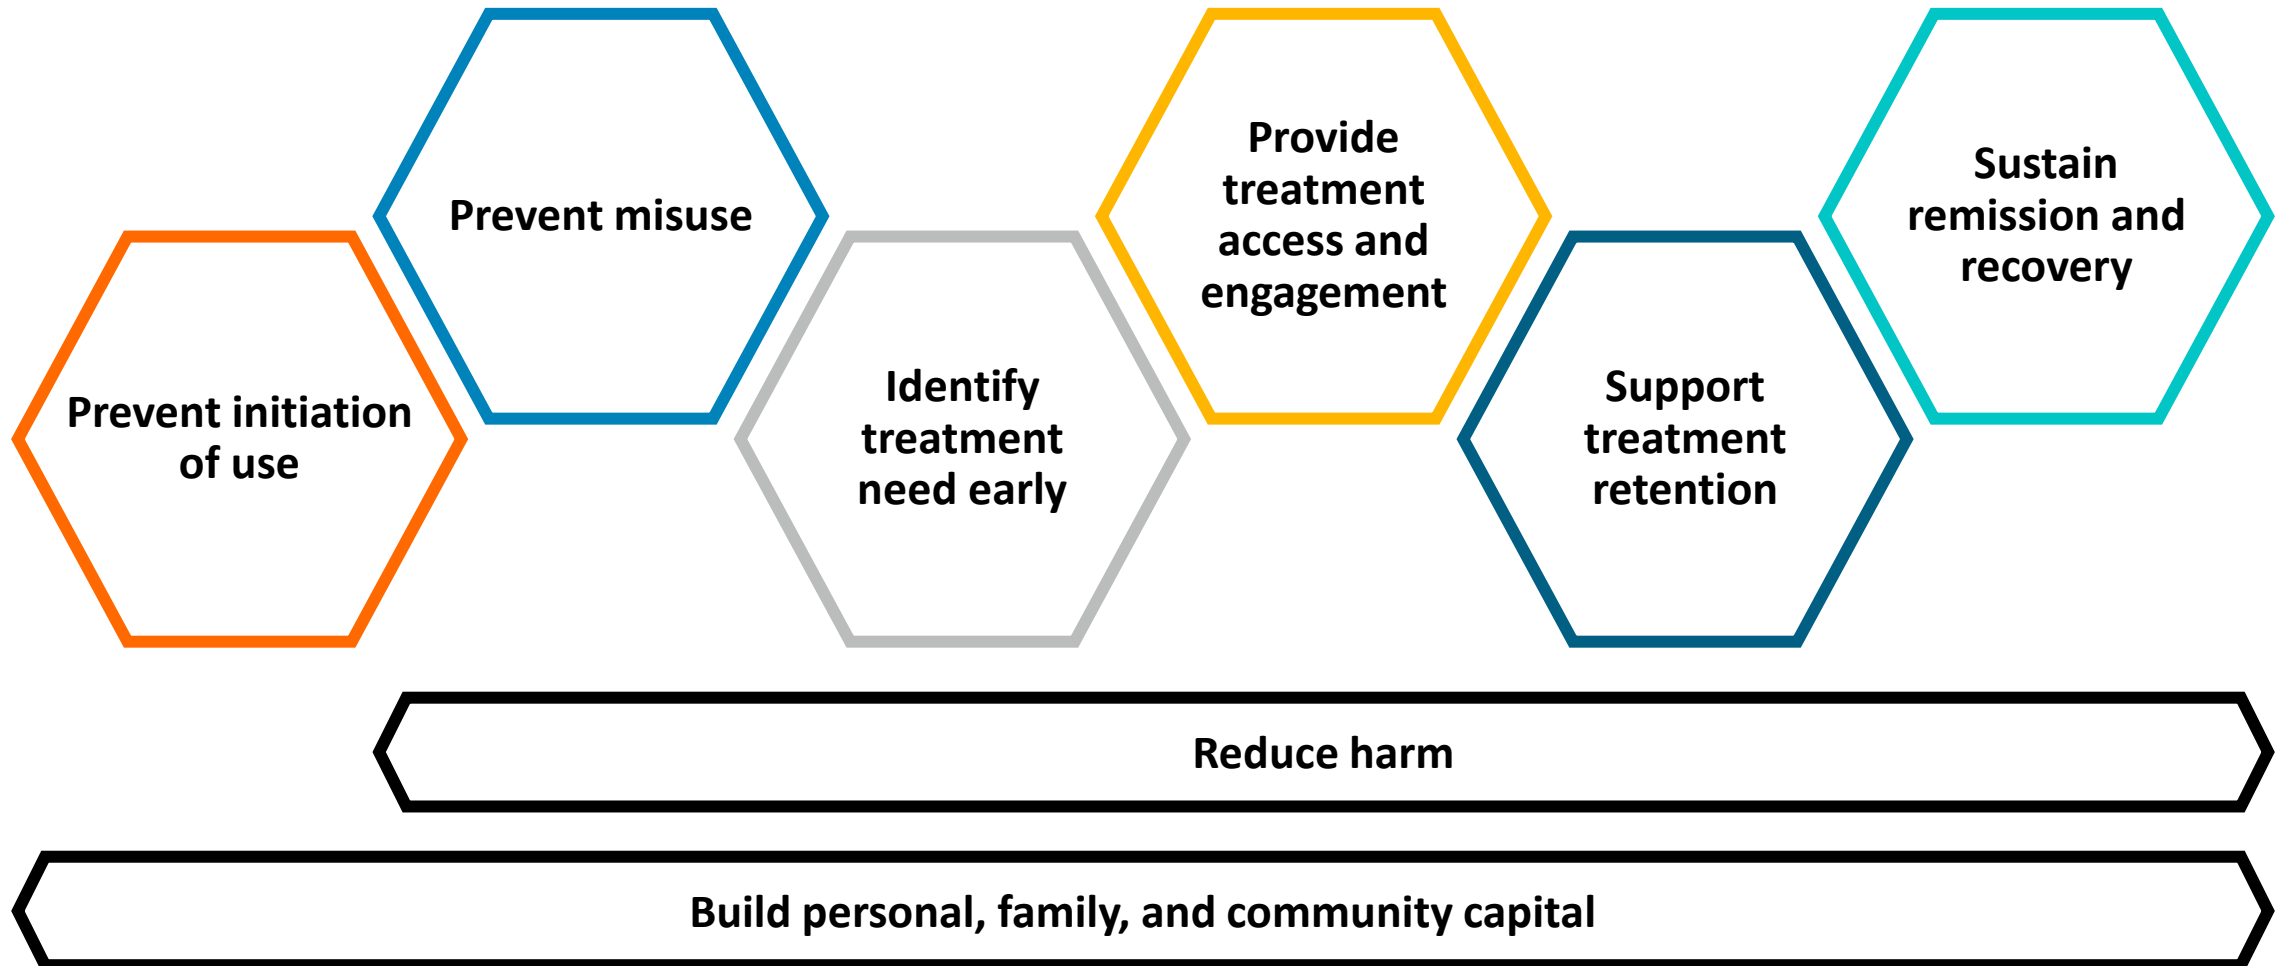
Prevent initiation of use

Prevent misuse

Identify treatment need early

Provide treatment access and engagement

Support treatment retention

Sustain remission and recovery

Reduce harm

Build personal, family, and community capital